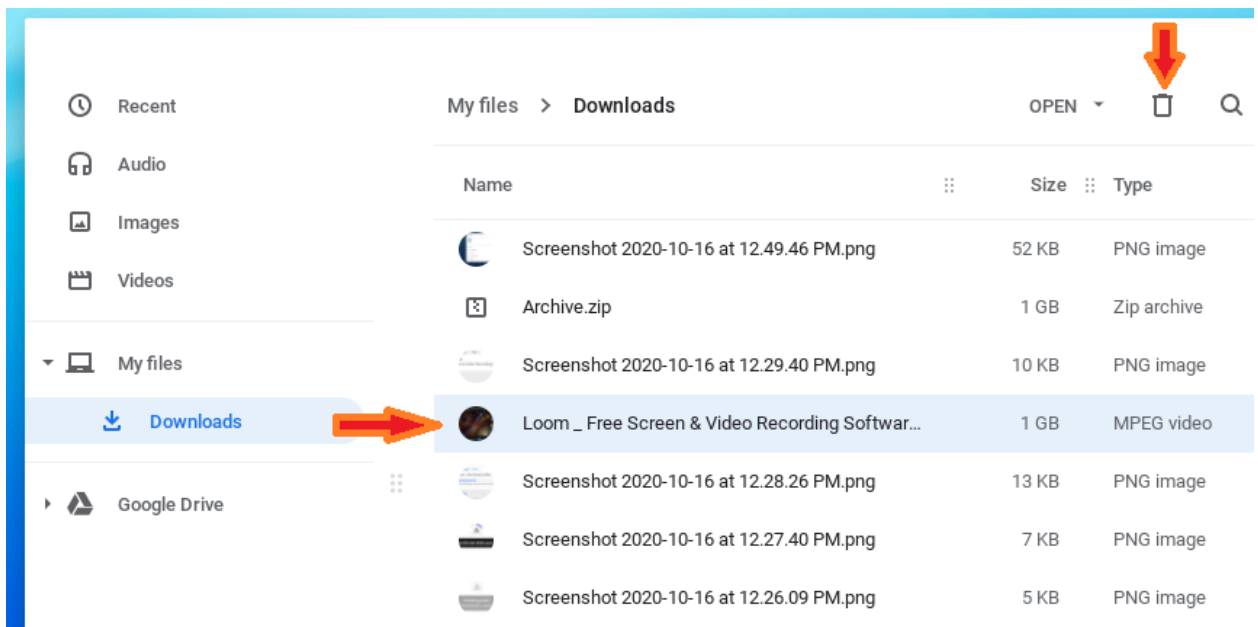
Recent
Audio
Images
Videos
My files
Downloads
Google Drive

My files > Downloads
OPEN

| Name | Size | Type |
|---|---|---|
| Screenshot 2020-10-16 at 12.49.46 PM.png | 52 KB | PNG image |
| Archive.zip | 1 GB | Zip archive |
| Screenshot 2020-10-16 at 12.29.40 PM.png | 10 KB | PNG image |
| Loom _ Free Screen & Video Recording Softwar... | 1 GB | MPEG video |
| Screenshot 2020-10-16 at 12.28.26 PM.png | 13 KB | PNG image |
| Screenshot 2020-10-16 at 12.27.40 PM.png | 7 KB | PNG image |
| Screenshot 2020-10-16 at 12.26.09 PM.png | 5 KB | PNG image |